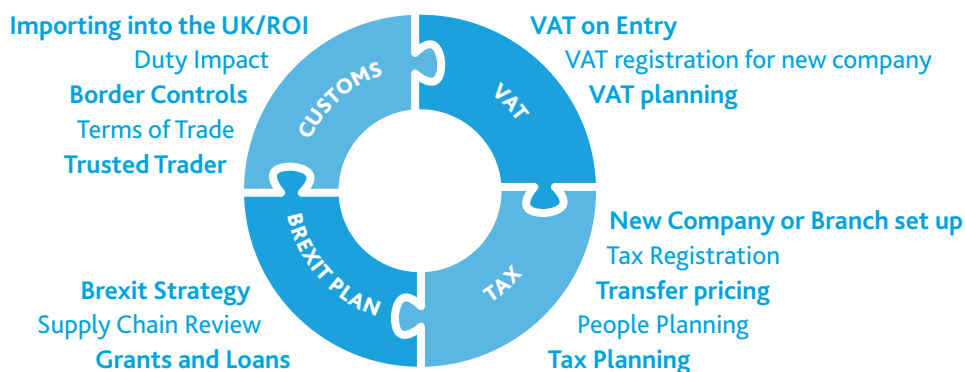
Importing into the UK/ROI
Duty Impact
Border Controls
Terms of Trade
Trusted Trader

CUSTOMS

VAT

VAT on Entry
VAT registration for new company
VAT planning

BREXIT PLAN

TAX

New Company or Branch set up
Tax Registration
Transfer pricing
People Planning
Tax Planning

Brexit Strategy
Supply Chain Review
Grants and Loans